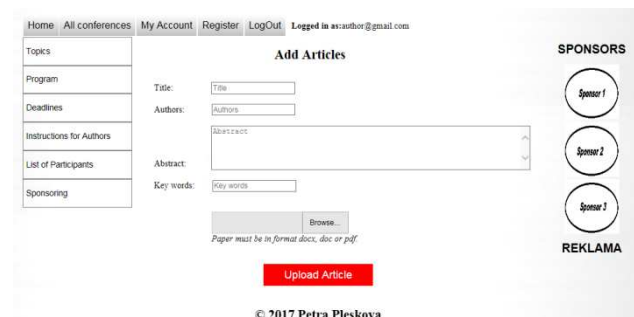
Home All conferences My Account Register LogOut Logged in as:author@gmail.com

Topics
Program
Deadlines
Instructions for Authors
List of Participants
Sponsoring

Add Articles

Title: Title
Authors: Authors
Abstract: Abstract
Key words: Key words

Browse...
Paper must be in format docx, doc or pdf.

Upload Article

SPONSORS
Sponsor 1
Sponsor 2
Sponsor 3
REKLAMA

© 2017 Petra Pleskova